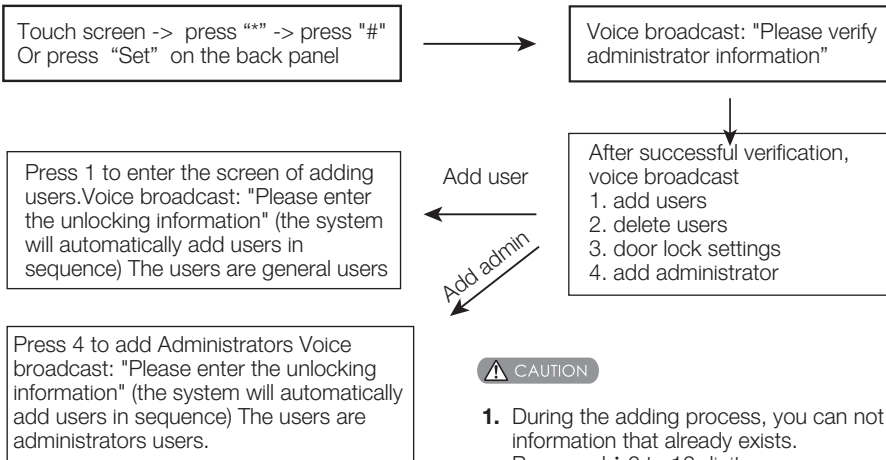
Touch screen -> press “*” -> press "#"
Or press “Set” on the back panel

Voice broadcast: "Please verify administrator information”

After successful verification, voice broadcast
1. add users
2. delete users
3. door lock settings
4. add administrator

Add user

Press 1 to enter the screen of adding users.Voice broadcast: "Please enter the unlocking information" (the system will automatically add users in sequence) The users are general users

Add admin

Press 4 to add Administrators Voice broadcast: "Please enter the unlocking information" (the system will automatically add users in sequence) The users are administrators users.

CAUTION

1. During the adding process, you can not information that already exists.
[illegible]